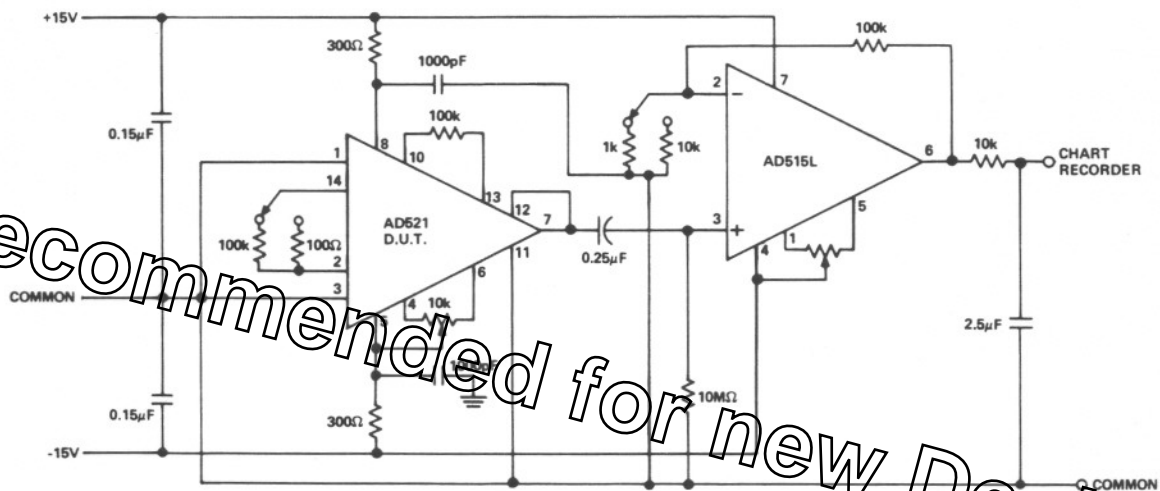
+15V

300Ω

1000pF

100k

0.15μF

1

8

10

100k

2

7

1k

10k

AD515L

6

10k

CHART RECORDER

14

13

12

7

3

5

100k

100Ω

AD521 D.U.T.

2

11

0.25μF

1

4

COMMON

3

6

4

10k

2.5μF

10MΩ

0.15μF

300Ω

-15V

COMMON

ecommended for new D